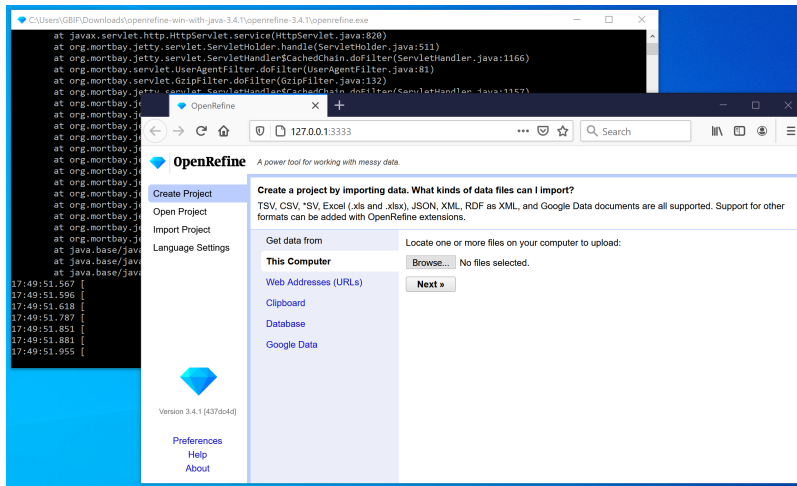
C:\Users\GBIF\Downloads\openrefine-win-with-java-3.4.1\openrefine-3.4.1\openrefine.exe

at javax.servlet.http.HttpServlet.service(HttpServlet.java:820)
at org.mortbay.jetty.servlet.ServletHolder.handle(ServletHolder.java:511)
at org.mortbay.jetty.servlet.ServletHandler$CachedChain.doFilter(ServletHandler.java:1166)
at org.mortbay.servlet.UserAgentFilter.doFilter(UserAgentFilter.java:81)
at org.mortbay.servlet.GzipFilter.doFilter(GzipFilter.java:132)
at org.mortbay.jetty.servlet.ServletHandler$CachedChain.doFilter(ServletHandler.java:1157)
at org.mortbay.je
at org.mortbay.je
at org.mortbay.je
at org.mortbay.je
at org.mortbay.je
at org.mortbay.je
at org.mortbay.je
at org.mortbay.je
at org.mortbay.je
at org.mortbay.je
at org.mortbay.je
at org.mortbay.je
at org.mortbay.je
at org.mortbay.je
at java.base/jav
at java.base/jav
17:49:51.567 [
17:49:51.596 [
17:49:51.618 [
17:49:51.787 [
17:49:51.851 [
17:49:51.881 [
17:49:51.955 [

OpenRefine

127.0.0.1:3333

Search

OpenRefine A power tool for working with messy data.

Create Project
Open Project
Import Project
Language Settings

Version 3.4.1 [437dc4d]

Preferences
Help
About

Create a project by importing data. What kinds of data files can I import?
TSV, CSV, *SV, Excel (.xls and .xlsx), JSON, XML, RDF as XML, and Google Data documents are all supported. Support for other formats can be added with OpenRefine extensions.

Get data from
This Computer
Web Addresses (URLs)
Clipboard
Database
Google Data

Locate one or more files on your computer to upload:
Browse... No files selected.
Next »